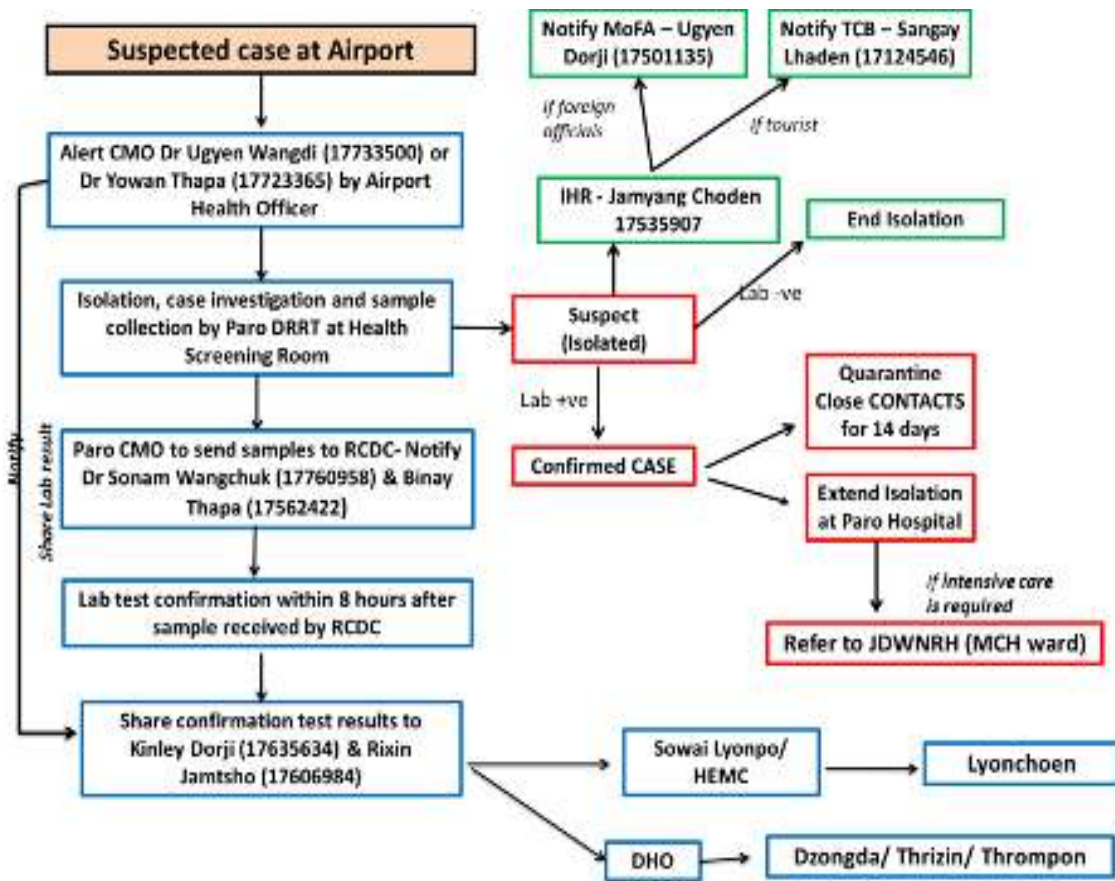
Suspected case at Airport

Alert CMO Dr Ugyen Wangdi (17733500) or Dr Yowan Thapa (17723365) by Airport Health Officer

Isolation, case investigation and sample collection by Paro DRRT at Health Screening Room

Paro CMO to send samples to RCDC- Notify Dr Sonam Wangchuk (17760958) & Binay Thapa (17562422)

Lab test confirmation within 8 hours after sample received by RCDC

Share confirmation test results to Kinley Dorji (17635634) & Rixin Jamtsho (17606984)

Notify

Share Lab result

Notify MoFA – Ugyen Dorji (17501135)

Notify TCB – Sangay Lhaden (17124546)

If foreign officials

If tourist

IHR - Jamyang Choden 17535907

End Isolation

Lab -ve

Suspect (Isolated)

Lab +ve

Confirmed CASE

Quarantine Close CONTACTS for 14 days

Extend Isolation at Paro Hospital

If intensive care is required

Refer to JDWNRH (MCH ward)

Sowai Lyonpo/ HEMC

Lyonchoen

DHO

Dzongda/ Thrizin/ Thrompon